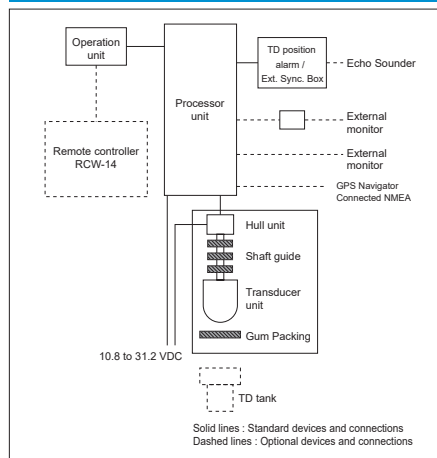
Operation unit

Remote controller RCW-14

Processor unit

TD position alarm / Ext. Sync. Box

Echo Sounder

External monitor

External monitor

GPS Navigator Connected NMEA

Hull unit

Shaft guide

Transducer unit

Gum Packing

10.8 to 31.2 VDC

TD tank

Solid lines : Standard devices and connections
Dashed lines : Optional devices and connections